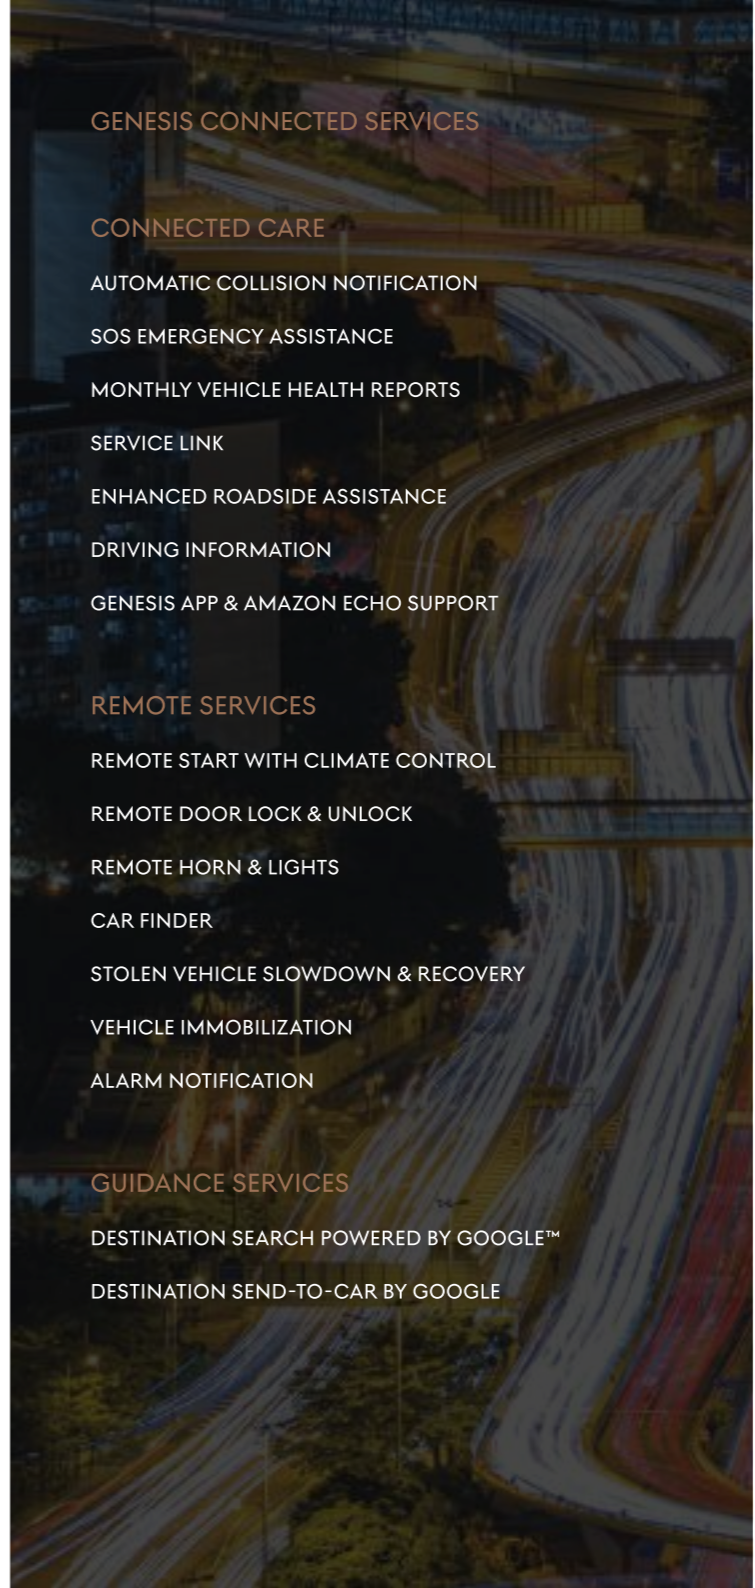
GENESIS CONNECTED SERVICES

CONNECTED CARE

AUTOMATIC COLLISION NOTIFICATION

SOS EMERGENCY ASSISTANCE

MONTHLY VEHICLE HEALTH REPORTS

SERVICE LINK

ENHANCED ROADSIDE ASSISTANCE

DRIVING INFORMATION

GENESIS APP & AMAZON ECHO SUPPORT

REMOTE SERVICES

REMOTE START WITH CLIMATE CONTROL

REMOTE DOOR LOCK & UNLOCK

REMOTE HORN & LIGHTS

CAR FINDER

STOLEN VEHICLE SLOWDOWN & RECOVERY

VEHICLE IMMOBILIZATION

ALARM NOTIFICATION

GUIDANCE SERVICES

DESTINATION SEARCH POWERED BY GOOGLE™

DESTINATION SEND-TO-CAR BY GOOGLE